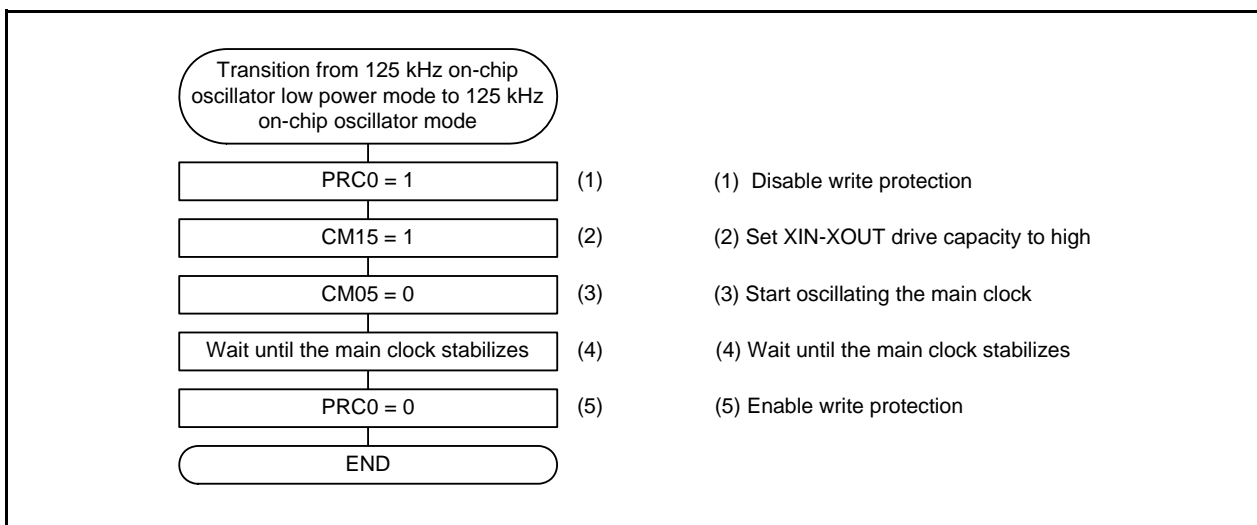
Transition from 125 kHz on-chip oscillator low power mode to 125 kHz on-chip oscillator mode

PRC0 = 1 (1)

CM15 = 1 (2)

CM05 = 0 (3)

Wait until the main clock stabilizes (4)

PRC0 = 0 (5)

END

(1) Disable write protection

(2) Set XIN-XOUT drive capacity to high

(3) Start oscillating the main clock

(4) Wait until the main clock stabilizes

(5) Enable write protection